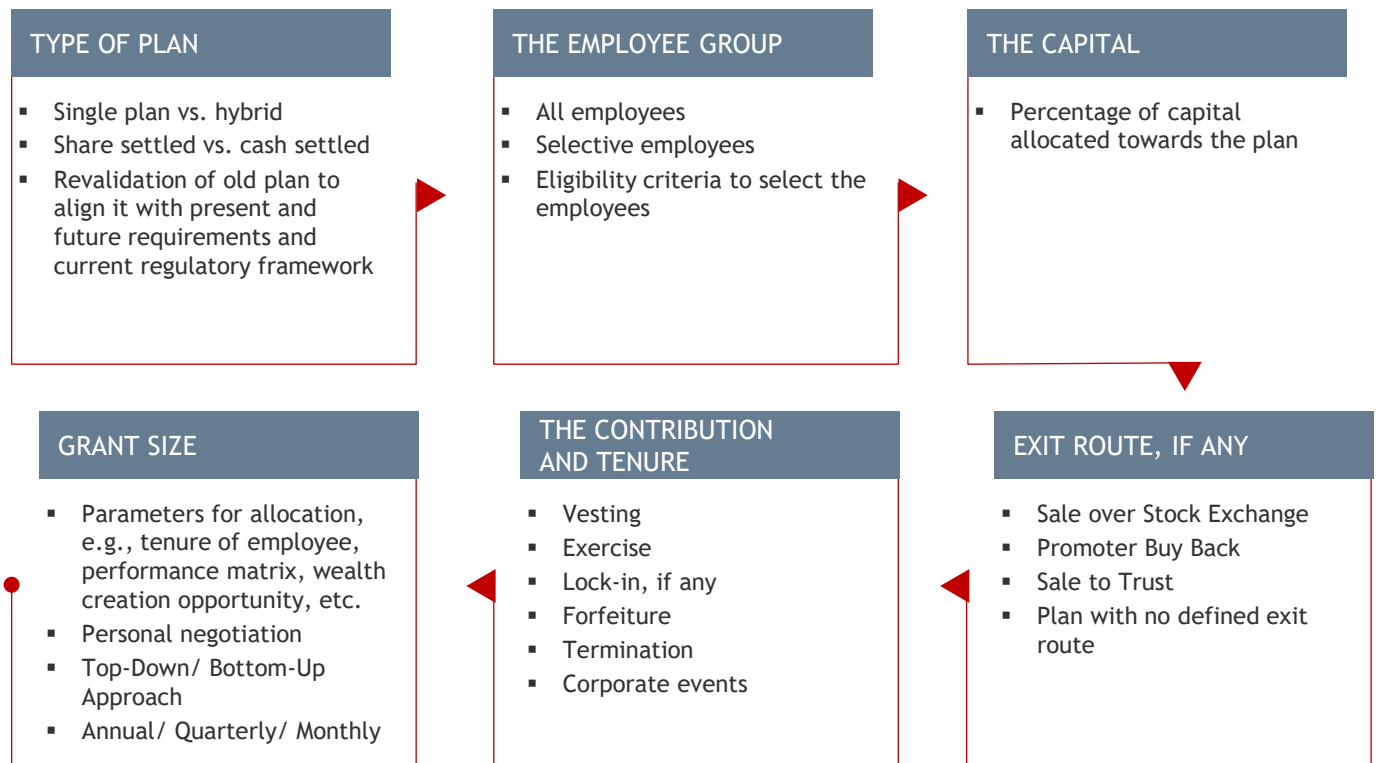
TYPE OF PLAN

- Single plan vs. hybrid
- Share settled vs. cash settled
- Revalidation of old plan to align it with present and future requirements and current regulatory framework

THE EMPLOYEE GROUP

- All employees
- Selective employees
- Eligibility criteria to select the employees

THE CAPITAL

- Percentage of capital allocated towards the plan

EXIT ROUTE, IF ANY

- Sale over Stock Exchange
- Promoter Buy Back
- Sale to Trust
- Plan with no defined exit route

THE CONTRIBUTION AND TENURE

- Vesting
- Exercise
- Lock-in, if any
- Forfeiture
- Termination
- Corporate events

GRANT SIZE

- Parameters for allocation, e.g., tenure of employee, performance matrix, wealth creation opportunity, etc.
- Personal negotiation
- Top-Down/ Bottom-Up Approach
- Annual/ Quarterly/ Monthly